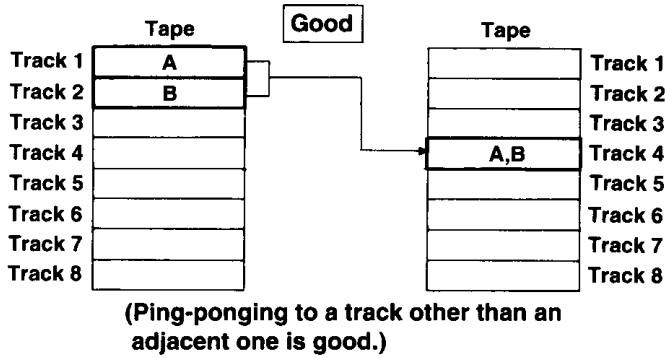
Good

Tape

| Track 1 | A |
|---|---|
| Track 2 | B |
| Track 3 | |
| Track 4 | |
| Track 5 | |
| Track 6 | |
| Track 7 | |
| Track 8 | |

Tape

| | |
|---|---|
| | Track 1 |
| | Track 2 |
| | Track 3 |
| A,B | Track 4 |
| | Track 5 |
| | Track 6 |
| | Track 7 |
| | Track 8 |

(Ping-ponging to a track other than an adjacent one is good.)